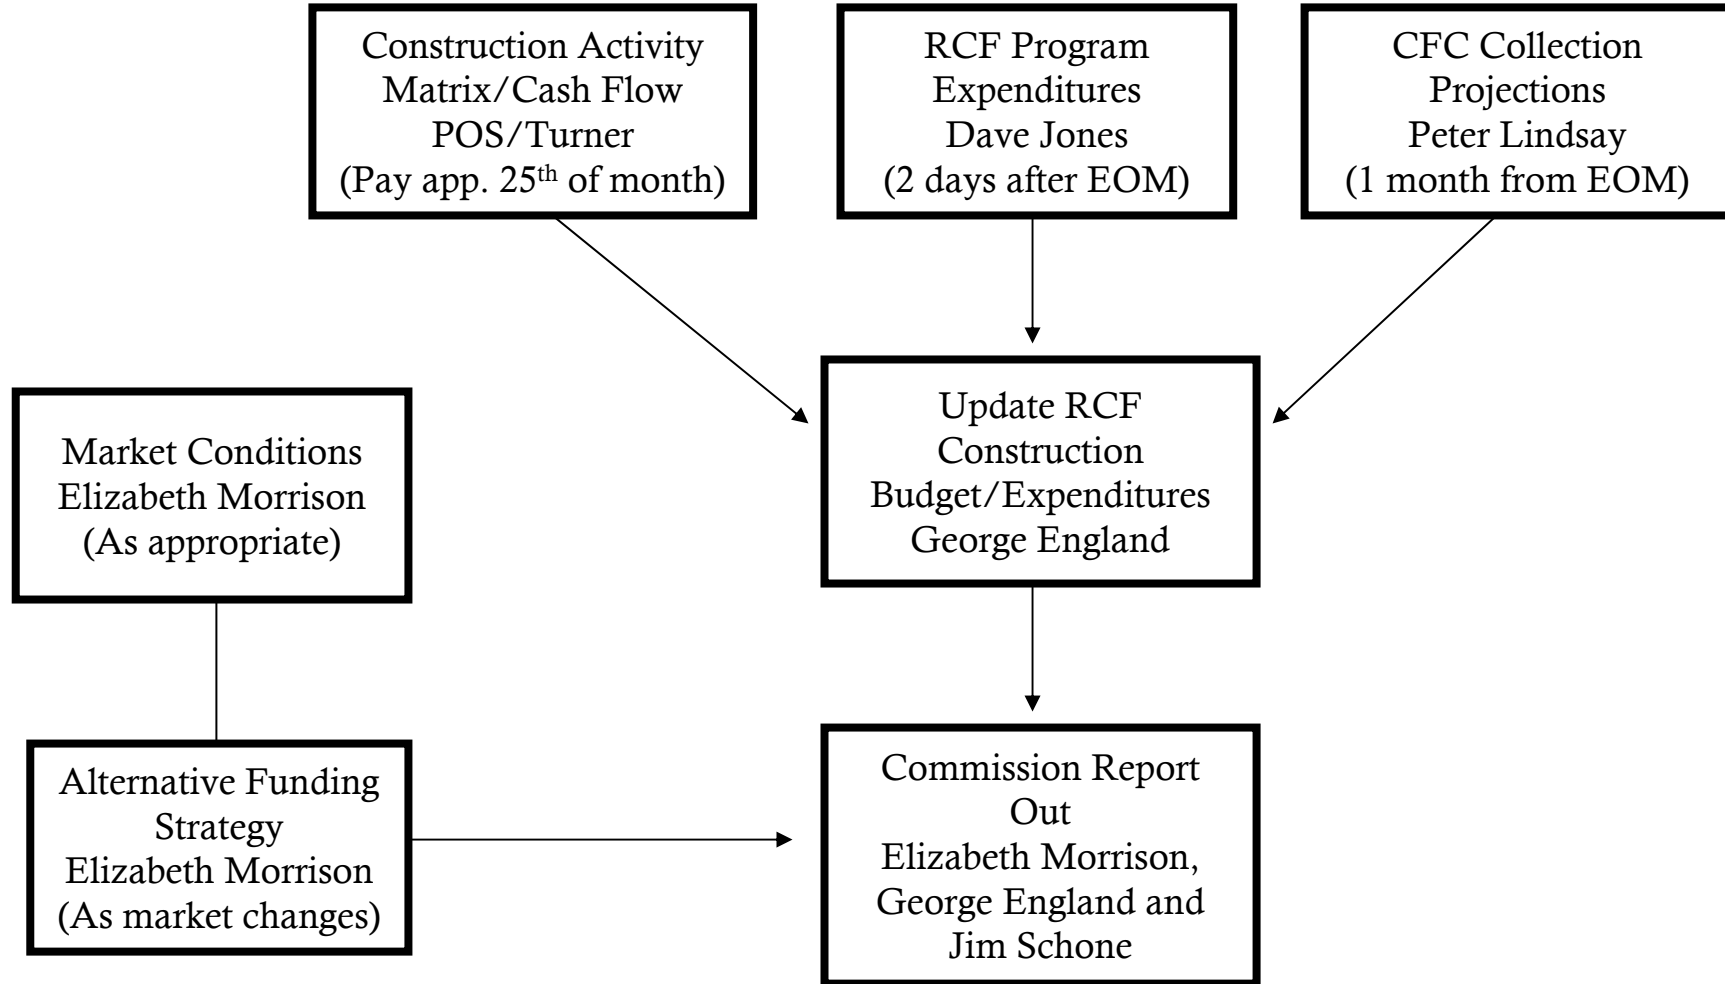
Construction Activity Matrix/Cash Flow POS/Turner (Pay app. 25$^{th}$ of month)

RCF Program Expenditures Dave Jones (2 days after EOM)

CFC Collection Projections Peter Lindsay (1 month from EOM)

Market Conditions Elizabeth Morrison (As appropriate)

Update RCF Construction Budget/Expenditures George England

Alternative Funding Strategy Elizabeth Morrison (As market changes)

Commission Report Out Elizabeth Morrison, George England and Jim Schone